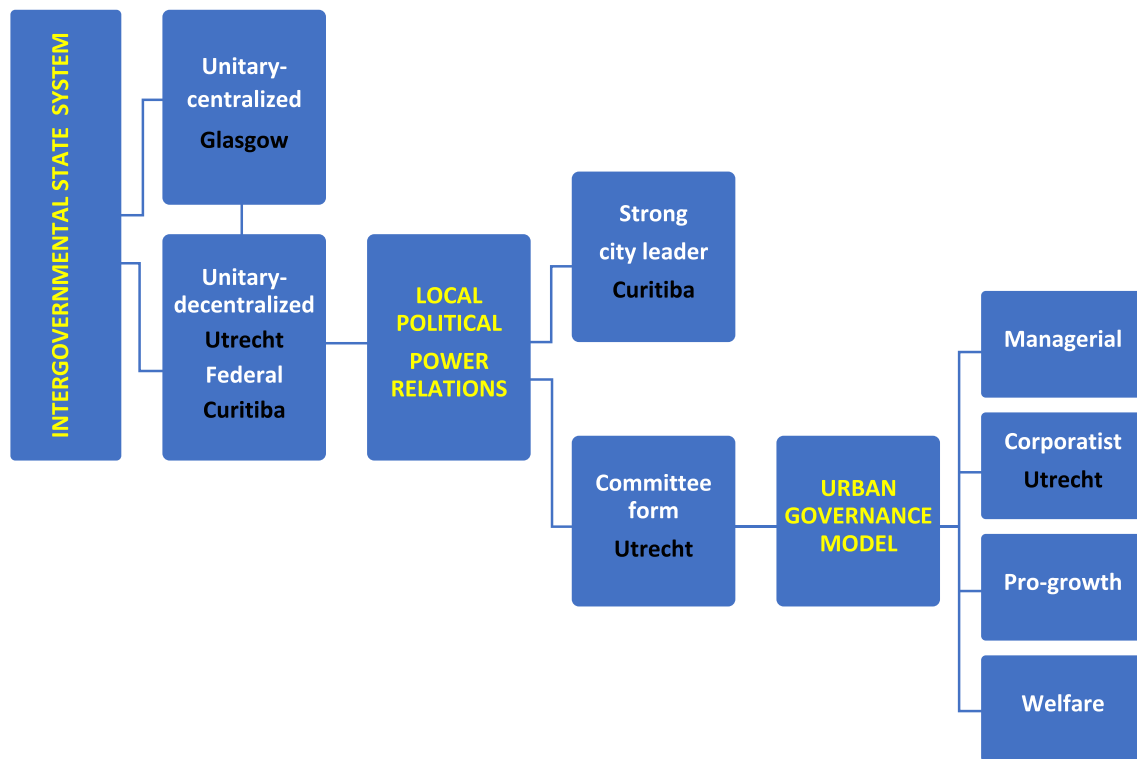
INTERGOVERNMENTAL STATE SYSTEM

Unitary-centralized
Glasgow

Unitary-decentralized
Utrecht
Federal
Curitiba

LOCAL POLITICAL POWER RELATIONS

Strong city leader
Curitiba

Committee form
Utrecht

URBAN GOVERNANCE MODEL

Managerial

Corporatist
Utrecht

Pro-growth

Welfare